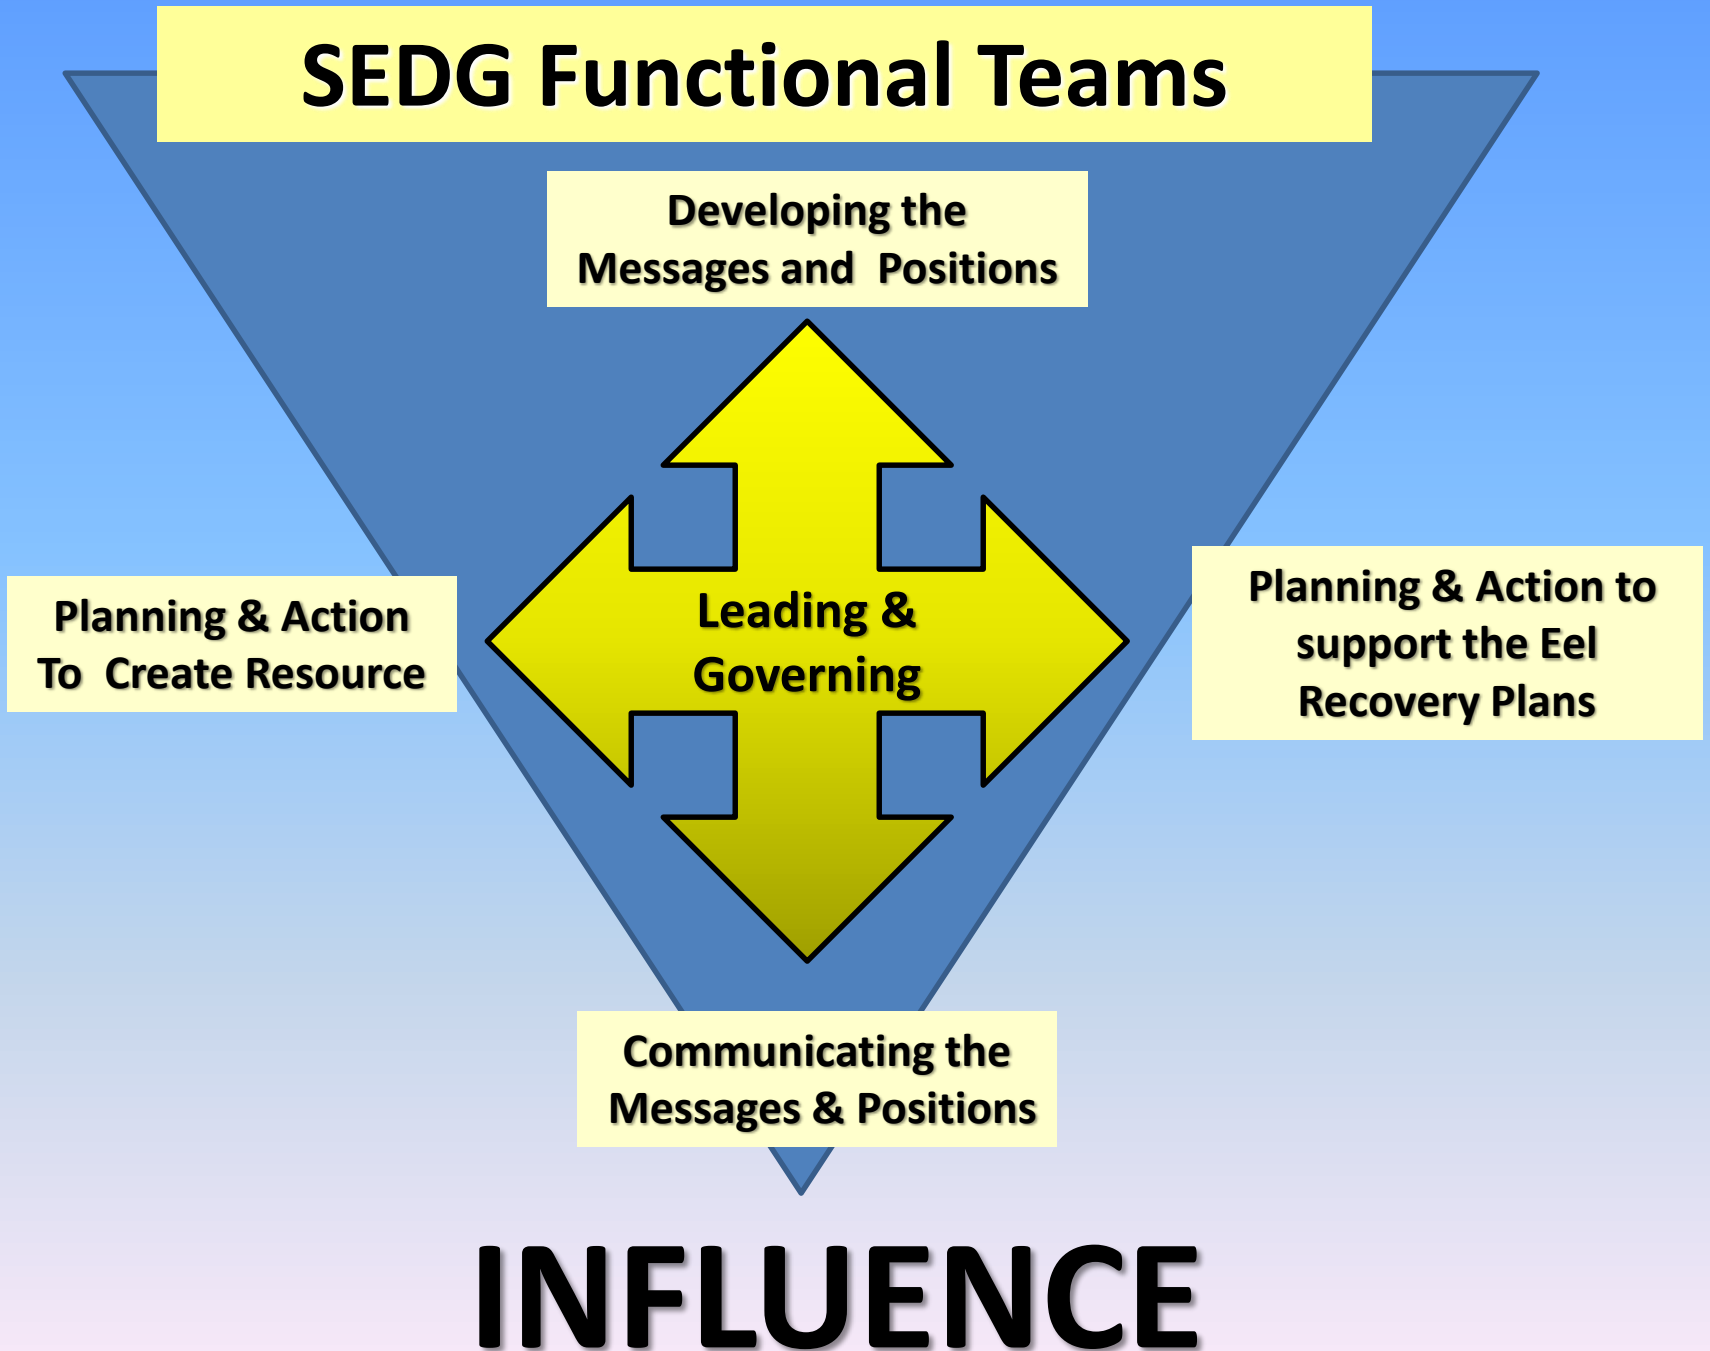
SEDG Functional Teams

Developing the Messages and Positions

Planning & Action To Create Resource

Leading & Governing

Planning & Action to support the Eel Recovery Plans

Communicating the Messages & Positions

INFLUENCE